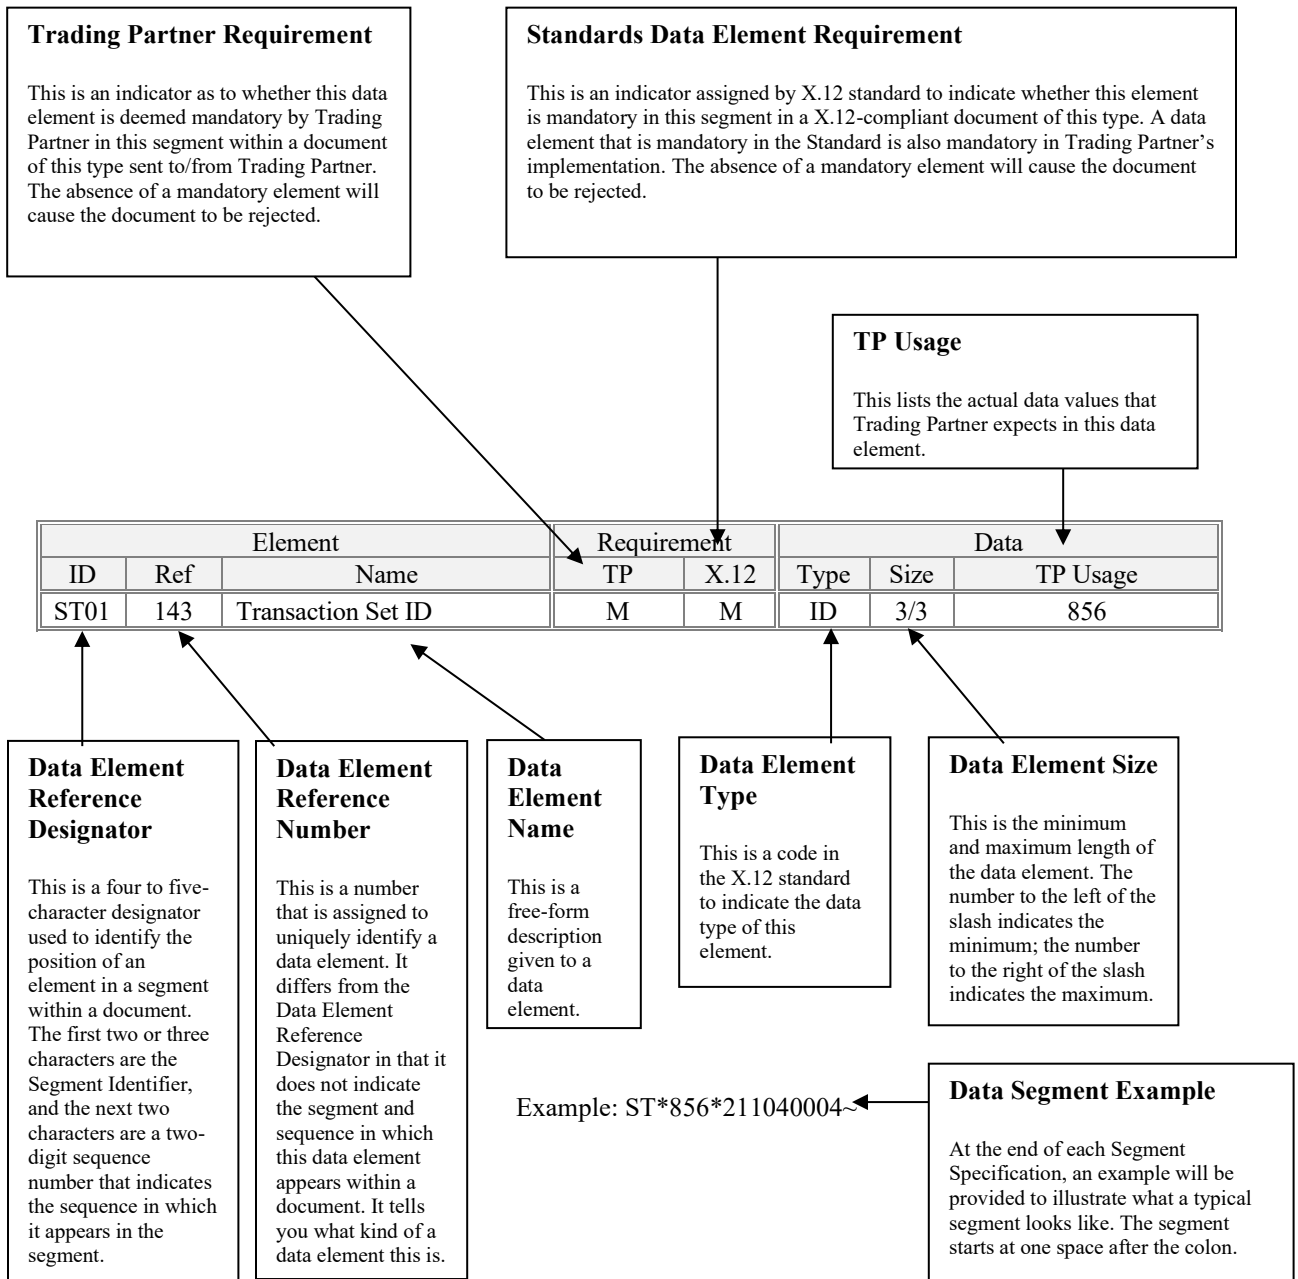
**Trading Partner Requirement**

This is an indicator as to whether this data element is deemed mandatory by Trading Partner in this segment within a document of this type sent to/from Trading Partner. The absence of a mandatory element will cause the document to be rejected.

**Standards Data Element Requirement**

This is an indicator assigned by X.12 standard to indicate whether this element is mandatory in this segment in a X.12-compliant document of this type. A data element that is mandatory in the Standard is also mandatory in Trading Partner's implementation. The absence of a mandatory element will cause the document to be rejected.

**TP Usage**

This lists the actual data values that Trading Partner expects in this data element.

| Element | | | Requirement | | Data | | |
|---|---|---|---|---|---|---|---|
| ID | Ref | Name | TP | X.12 | Type | Size | TP Usage |
| ST01 | 143 | Transaction Set ID | M | M | ID | 3/3 | 856 |

**Data Element Reference Designator**

This is a four to five-character designator used to identify the position of an element in a segment within a document. The first two or three characters are the Segment Identifier, and the next two characters are a two-digit sequence number that indicates the sequence in which it appears in the segment.

**Data Element Reference Number**

This is a number that is assigned to uniquely identify a data element. It differs from the Data Element Reference Designator in that it does not indicate the segment and sequence in which this data element appears within a document. It tells you what kind of a data element this is.

**Data Element Name**

This is a free-form description given to a data element.

**Data Element Type**

This is a code in the X.12 standard to indicate the data type of this element.

**Data Element Size**

This is the minimum and maximum length of the data element. The number to the left of the slash indicates the minimum; the number to the right of the slash indicates the maximum.

Example: ST*856*211040004~

**Data Segment Example**

At the end of each Segment Specification, an example will be provided to illustrate what a typical segment looks like. The segment starts at one space after the colon.